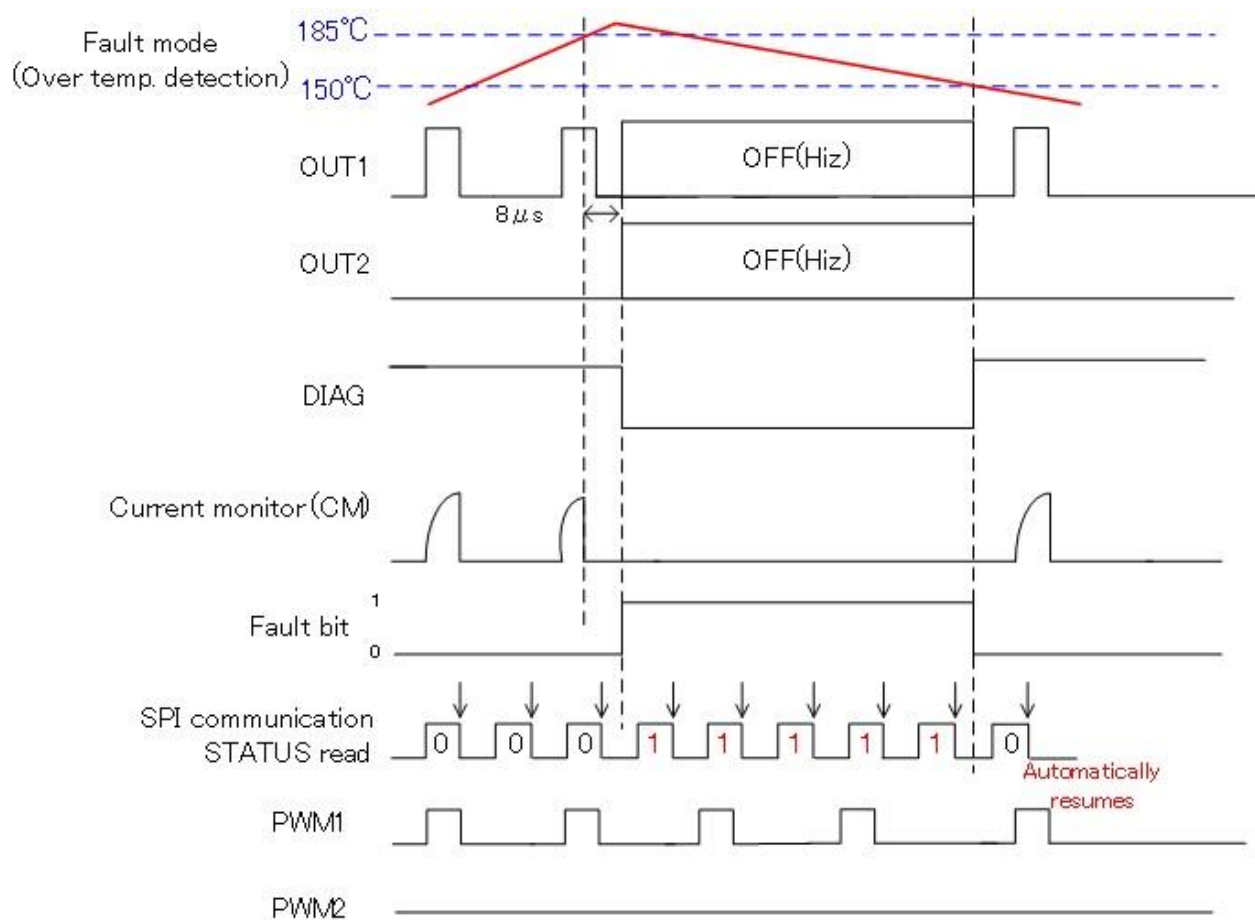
Fault mode
(Over temp. detection)

185°C

150°C

OUT1

OFF(Hiz)

8μs

OUT2

OFF(Hiz)

DIAG

Current monitor(CM)

Fault bit

1

0

SPI communication
STATUS read

0 0 0 1 1 1 1 1 0

Automatically resumes

PWM1

PWM2